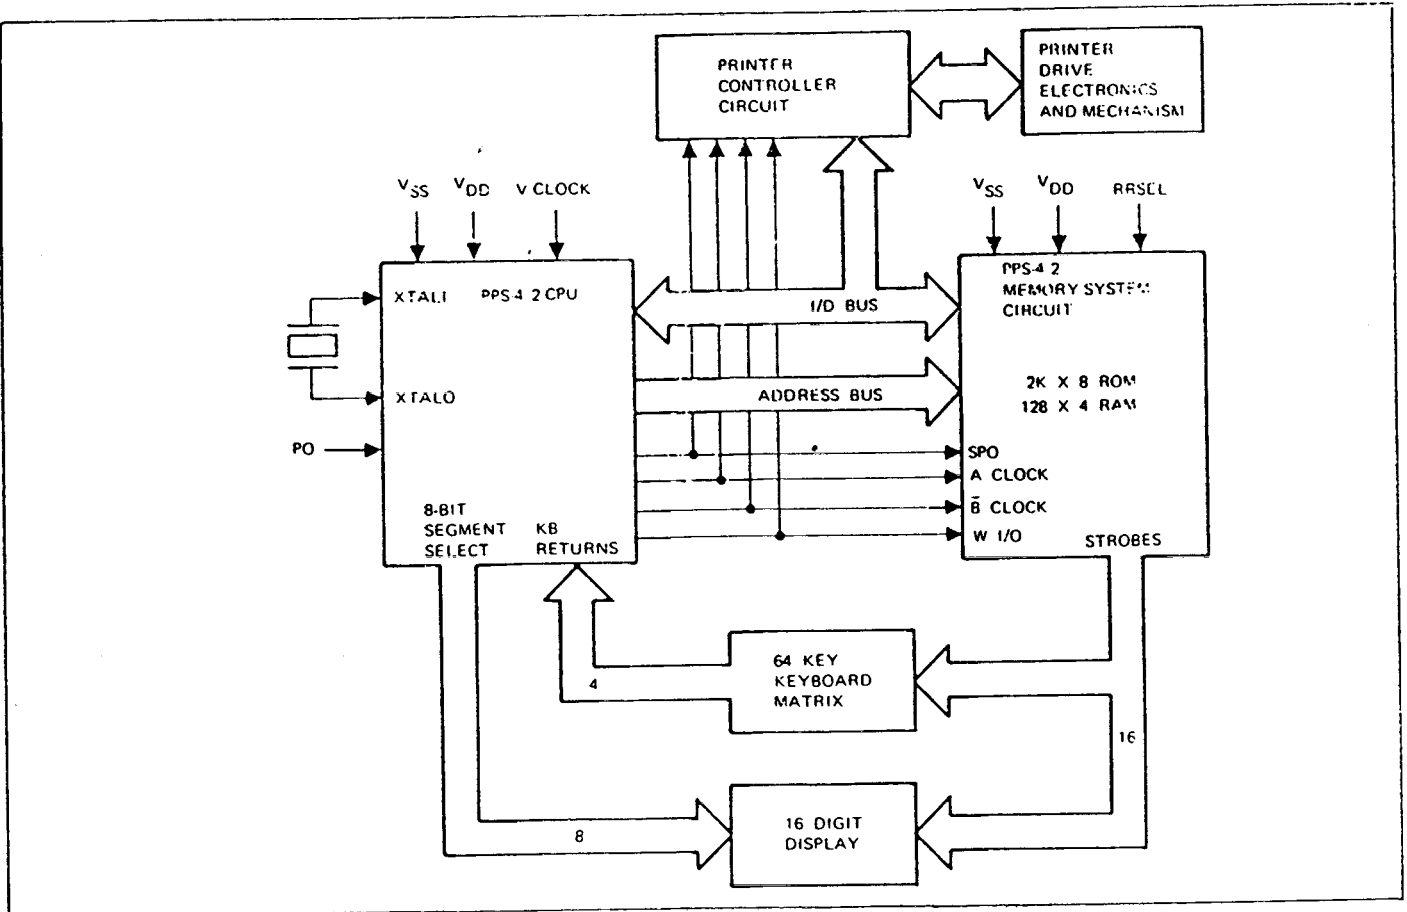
PRINTER CONTROLLER CIRCUIT

PRINTER DRIVE ELECTRONICS AND MECHANISM

$V_{SS}$ $V_{DD}$ V CLOCK

XTALI PPS-4 2 CPU

XTALO

PO

8-BIT SEGMENT SELECT

KB RETURNS

I/O BUS

ADDRESS BUS

$V_{SS}$ $V_{DD}$ RRSEL

PPS-4 2 MEMORY SYSTEM CIRCUIT

2K X 8 ROM
128 X 4 RAM

SPO
A CLOCK
$\bar{B}$ CLOCK
W I/O

STROBES

64 KEY KEYBOARD MATRIX

4

16

16 DIGIT DISPLAY

8